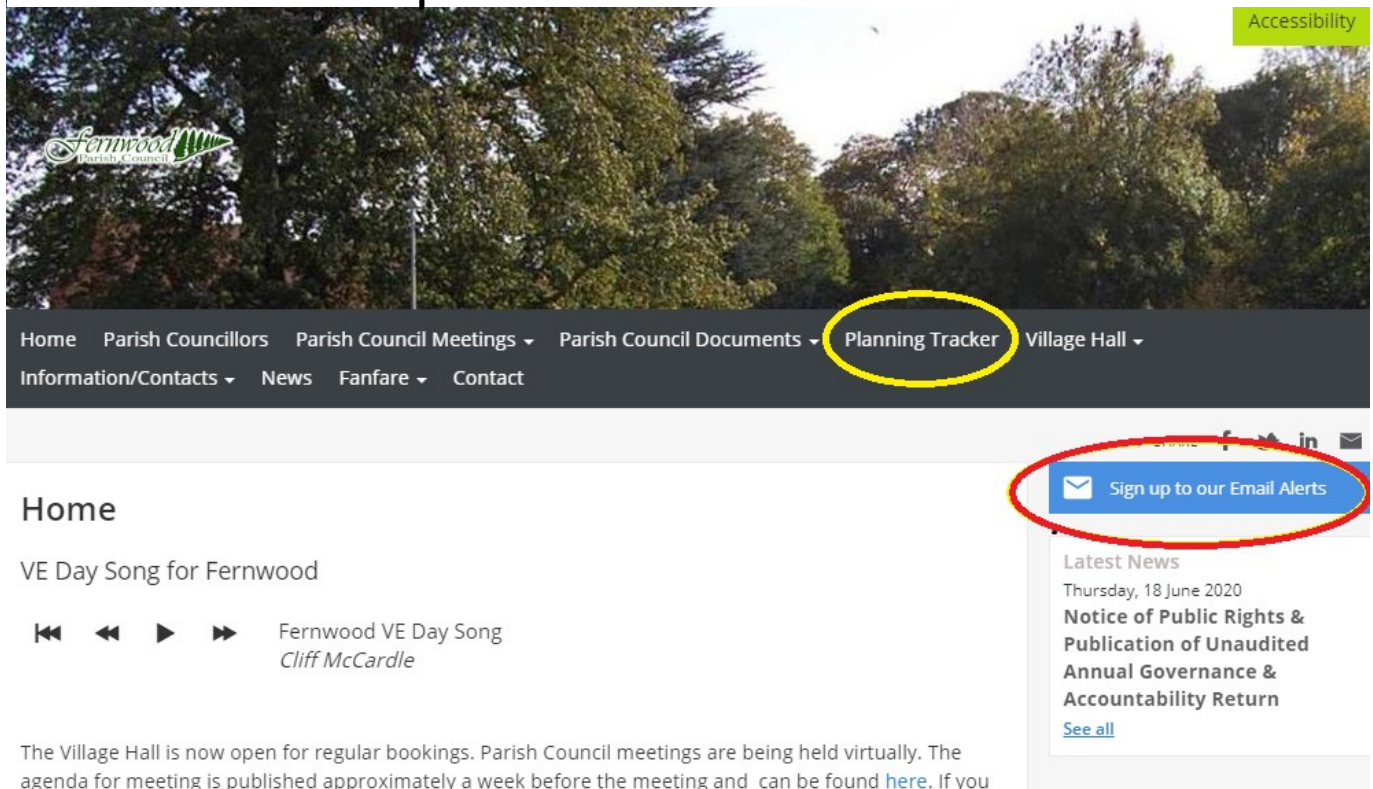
Accessibility

Fernwood Parish Council

Home Parish Councillors Parish Council Meetings Parish Council Documents Planning Tracker Village Hall Information/Contacts News Fanfare Contact

SHARE

Sign up to our Email Alerts

Home

VE Day Song for Fernwood

Fernwood VE Day Song
*Cliff McCardle*

Latest News
Thursday, 18 June 2020
**Notice of Public Rights & Publication of Unaudited Annual Governance & Accountability Return**
See all

The Village Hall is now open for regular bookings. Parish Council meetings are being held virtually. The agenda for meeting is published approximately a week before the meeting and can be found here. If you